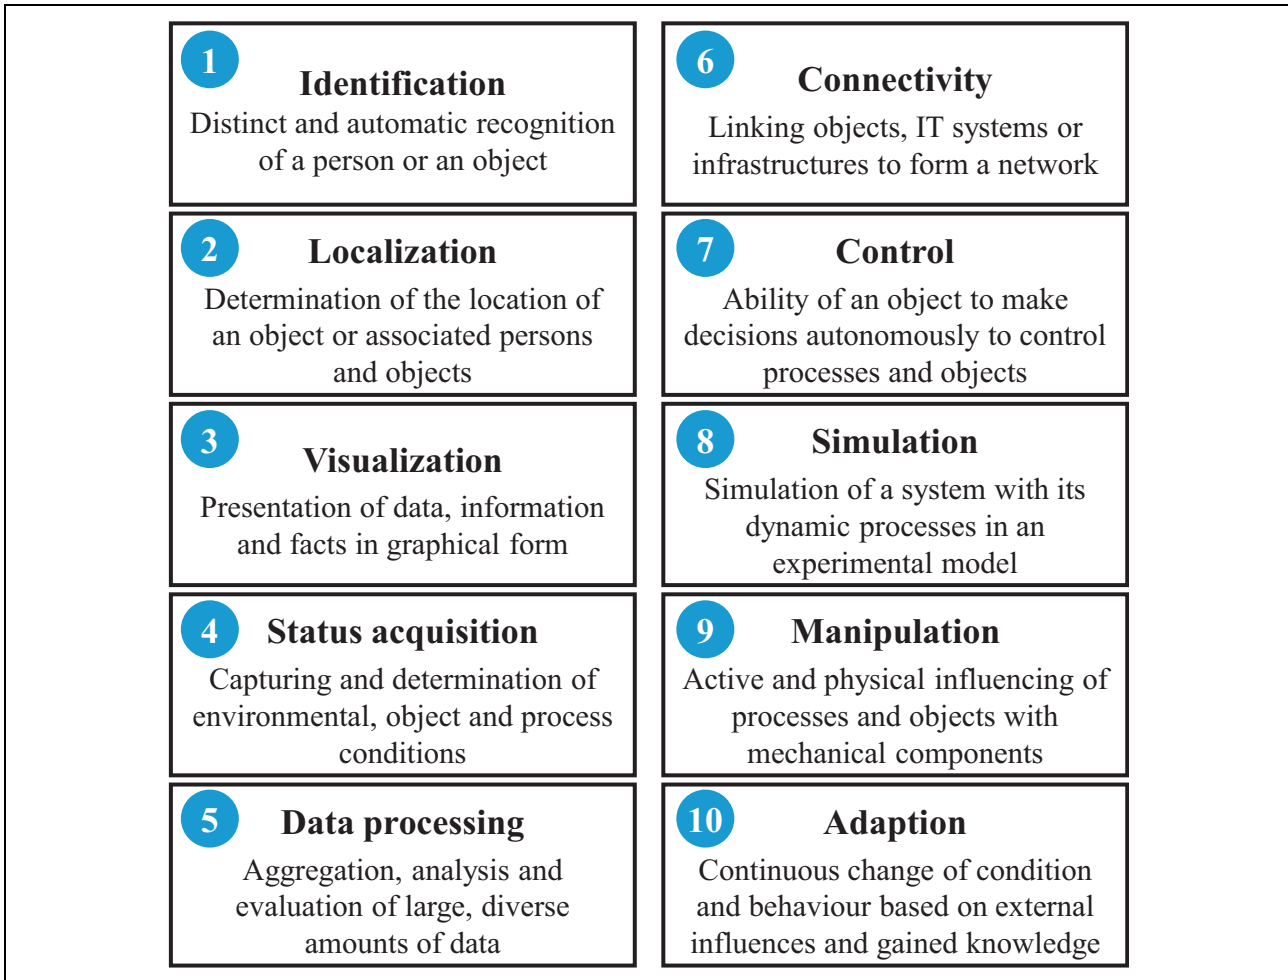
1
Identification
Distinct and automatic recognition of a person or an object

6
Connectivity
Linking objects, IT systems or infrastructures to form a network

2
Localization
Determination of the location of an object or associated persons and objects

7
Control
Ability of an object to make decisions autonomously to control processes and objects

3
Visualization
Presentation of data, information and facts in graphical form

8
Simulation
Simulation of a system with its dynamic processes in an experimental model

4
Status acquisition
Capturing and determination of environmental, object and process conditions

9
Manipulation
Active and physical influencing of processes and objects with mechanical components

5
Data processing
Aggregation, analysis and evaluation of large, diverse amounts of data

10
Adaption
Continuous change of condition and behaviour based on external influences and gained knowledge